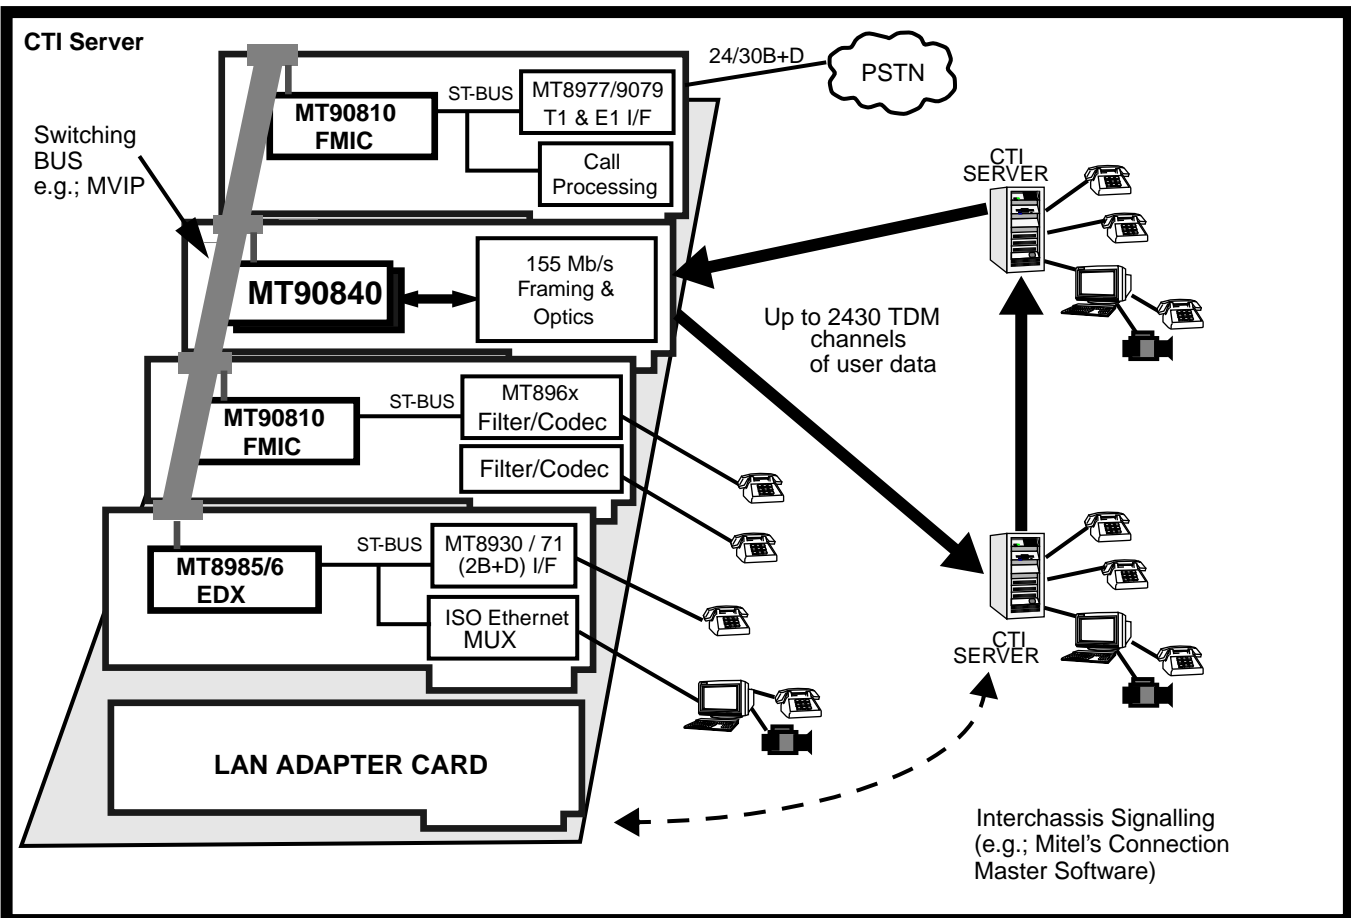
CTI Server

24/30B+D

PSTN

MT90810 FMIC

ST-BUS

MT8977/9079 T1 & E1 I/F

Call Processing

Switching BUS e.g.; MVIP

CTI SERVER

MT90840

155 Mb/s Framing & Optics

Up to 2430 TDM channels of user data

MT90810 FMIC

ST-BUS

MT896x Filter/Codec

Filter/Codec

MT8985/6 EDX

ST-BUS

MT8930 / 71 (2B+D) I/F

ISO Ethernet MUX

CTI SERVER

LAN ADAPTER CARD

Interchassis Signalling (e.g.; Mitel's Connection Master Software)